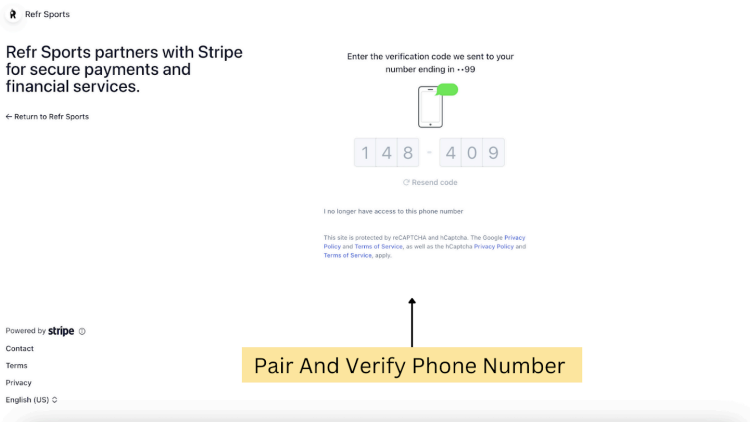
Refr Sports

Refr Sports partners with Stripe for secure payments and financial services.

← Return to Refr Sports

Enter the verification code we sent to your number ending in ••99

1 4 8 - 4 0 9

Resend code

I no longer have access to this phone number

This site is protected by reCAPTCHA and hCaptcha. The Google Privacy Policy and Terms of Service, as well as the hCaptcha Privacy Policy and Terms of Service, apply.

Powered by stripe

Contact

Terms

Privacy

English (US)

Pair And Verify Phone Number